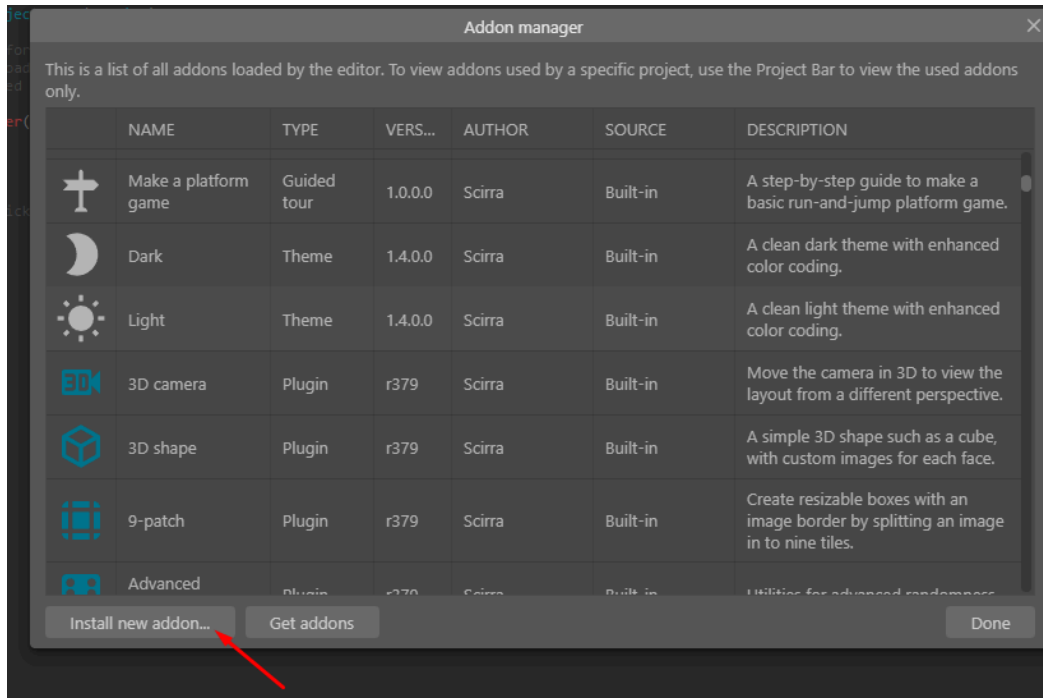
Addon manager

This is a list of all addons loaded by the editor. To view addons used by a specific project, use the Project Bar to view the used addons only.

| NAME | TYPE | VERS... | AUTHOR | SOURCE | DESCRIPTION |
|---|---|---|---|---|---|
| Make a platform game | Guided tour | 1.0.0.0 | Scirra | Built-in | A step-by-step guide to make a basic run-and-jump platform game. |
| Dark | Theme | 1.4.0.0 | Scirra | Built-in | A clean dark theme with enhanced color coding. |
| Light | Theme | 1.4.0.0 | Scirra | Built-in | A clean light theme with enhanced color coding. |
| 3D camera | Plugin | r379 | Scirra | Built-in | Move the camera in 3D to view the layout from a different perspective. |
| 3D shape | Plugin | r379 | Scirra | Built-in | A simple 3D shape such as a cube, with custom images for each face. |
| 9-patch | Plugin | r379 | Scirra | Built-in | Create resizable boxes with an image border by splitting an image in to nine tiles. |
| Advanced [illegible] | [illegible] | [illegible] | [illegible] | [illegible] | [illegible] |

Install new addon... Get addons Done